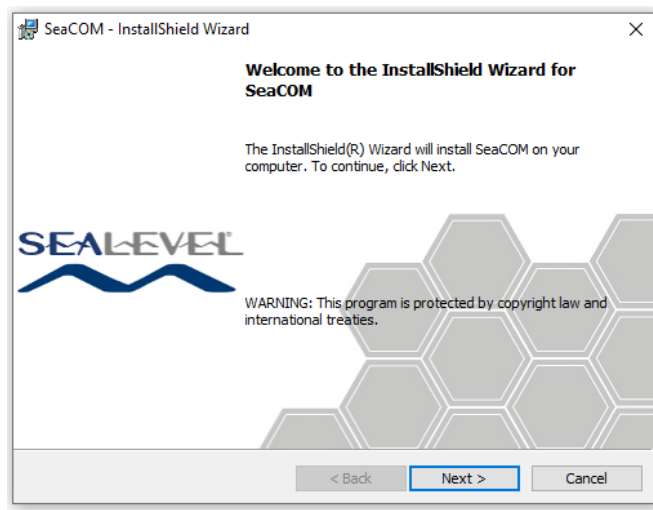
SeaCOM - InstallShield Wizard

×

Welcome to the InstallShield Wizard for SeaCOM

The InstallShield(R) Wizard will install SeaCOM on your computer. To continue, click Next.

SEALEVEL

WARNING: This program is protected by copyright law and international treaties.

< Back

Next >

Cancel